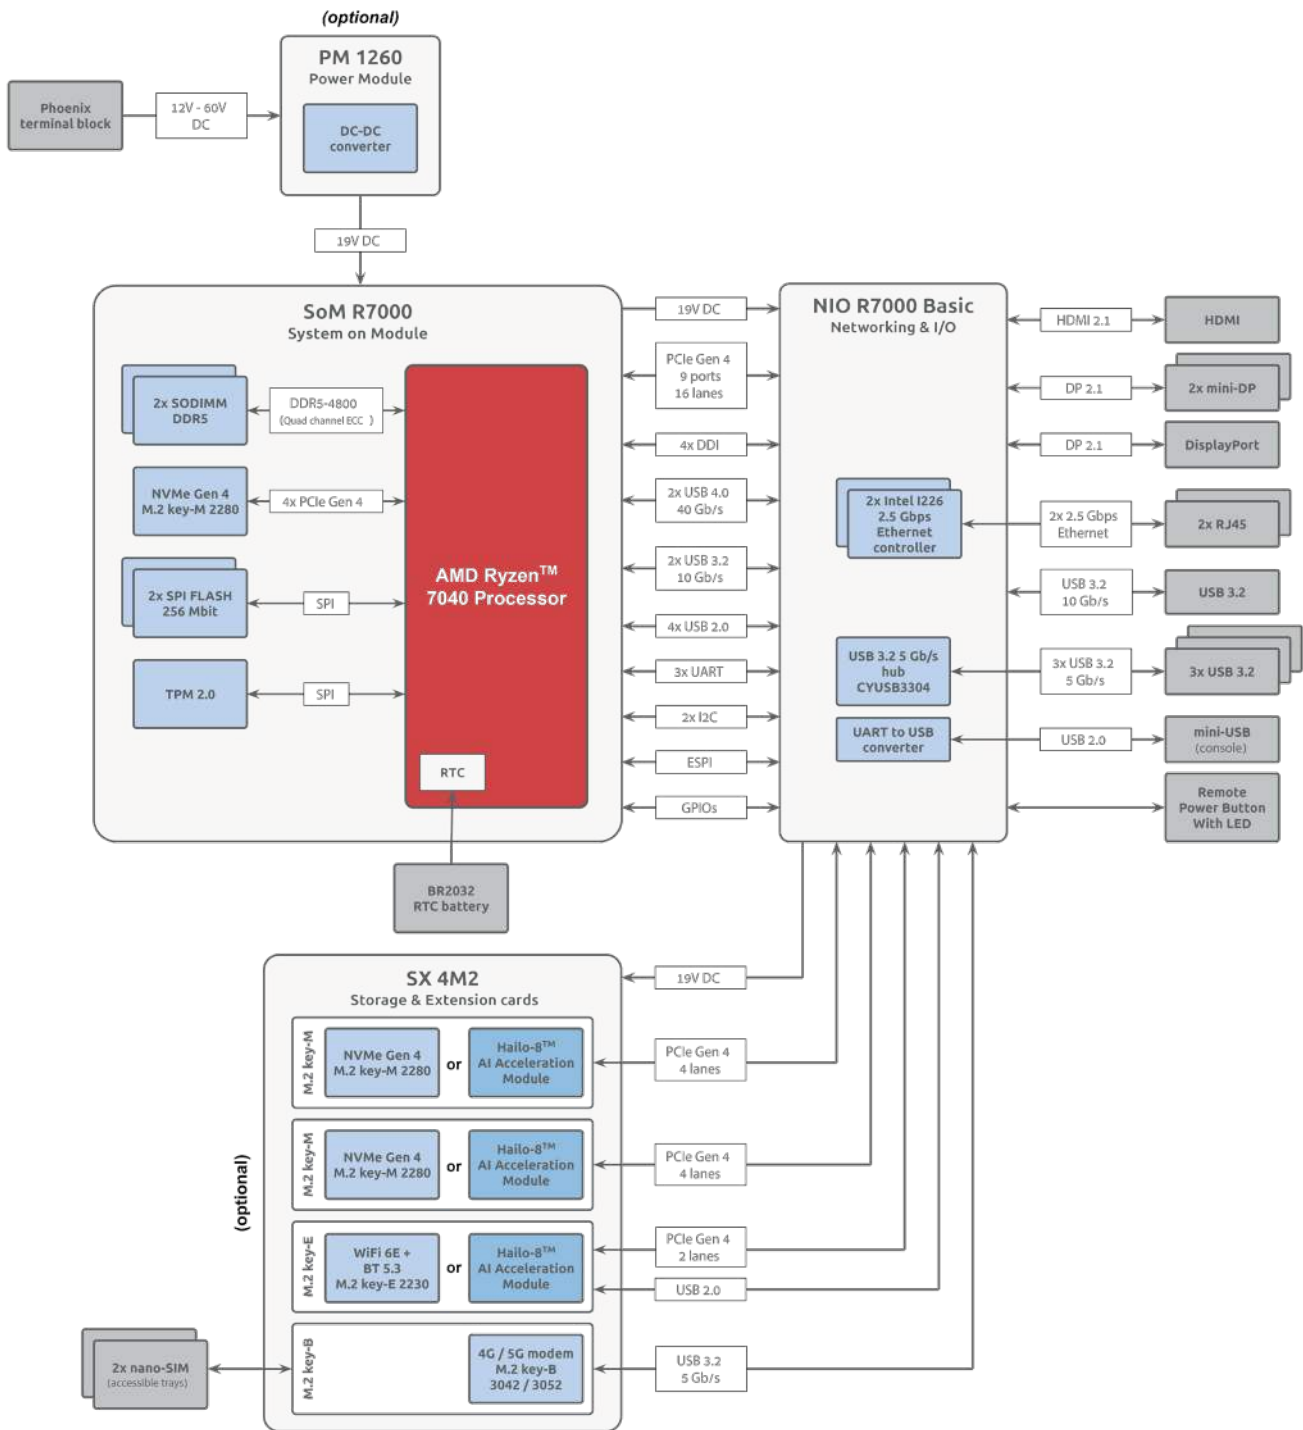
(optional)

PM 1260
Power Module

DC-DC converter

Phoenix terminal block

12V - 60V DC

19V DC

SoM R7000
System on Module

2x SODIMM DDR5

DDR5-4800
(Quad channel ECC)

NVMe Gen 4
M.2 key-M 2280

4x PCIe Gen 4

2x SPI FLASH
256 Mbit

SPI

TPM 2.0

SPI

AMD Ryzen™
7040 Processor

RTC

BR2032
RTC battery

19V DC

PCIe Gen 4
9 ports
16 lanes

4x DDI

2x USB 4.0
40 Gb/s

2x USB 3.2
10 Gb/s

4x USB 2.0

3x UART

2x I2C

ESPI

GPIOs

NIO R7000 Basic
Networking & I/O

2x Intel I226
2.5 Gbps
Ethernet
controller

USB 3.2 5 Gb/s
hub
CYUSB3304

UART to USB
converter

HDMI 2.1

HDMI

DP 2.1

2x mini-DP

DP 2.1

DisplayPort

2x 2.5 Gbps
Ethernet

2x RJ45

USB 3.2
10 Gb/s

USB 3.2

3x USB 3.2
5 Gb/s

3x USB 3.2

USB 2.0

mini-USB
(console)

Remote
Power Button
With LED

19V DC

SX 4M2
Storage & Extension cards

(optional)

M.2 key-M
NVMe Gen 4
M.2 key-M 2280
or
Hailo-8™
AI Acceleration
Module

PCIe Gen 4
4 lanes

M.2 key-M
NVMe Gen 4
M.2 key-M 2280
or
Hailo-8™
AI Acceleration
Module

PCIe Gen 4
4 lanes

M.2 key-E
WiFi 6E +
BT 5.3
M.2 key-E 2230
or
Hailo-8™
AI Acceleration
Module

PCIe Gen 4
2 lanes

USB 2.0

M.2 key-B
4G / 5G modem
M.2 key-B
3042 / 3052

USB 3.2
5 Gb/s

2x nano-SIM
(accessible trays)